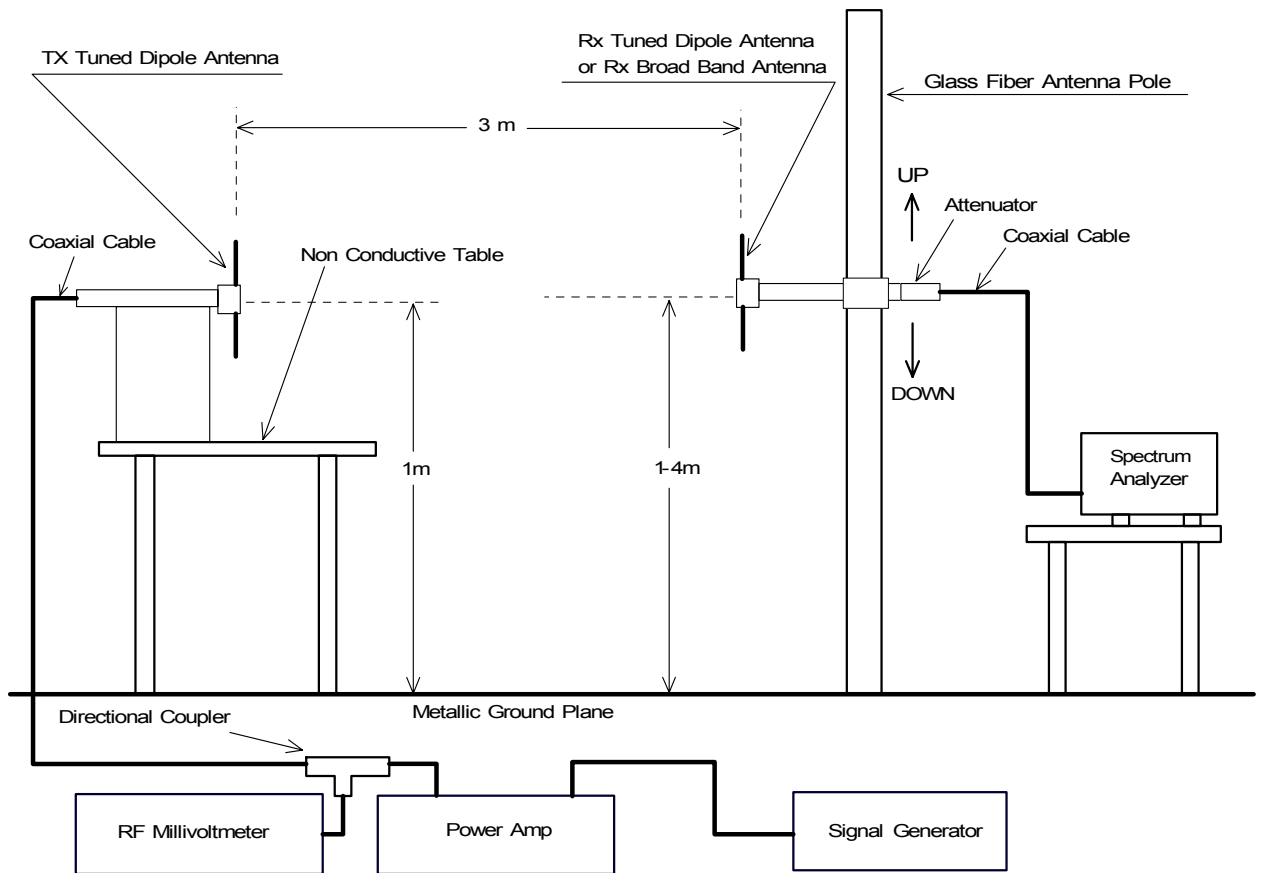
TX Tuned Dipole Antenna

Rx Tuned Dipole Antenna or Rx Broad Band Antenna

Glass Fiber Antenna Pole

3 m

UP

Attenuator

Coaxial Cable

Non Conductive Table

Coaxial Cable

DOWN

1m

1-4m

Spectrum Analyzer

Metallic Ground Plane

Directional Coupler

RF Millivoltmeter

Power Amp

Signal Generator